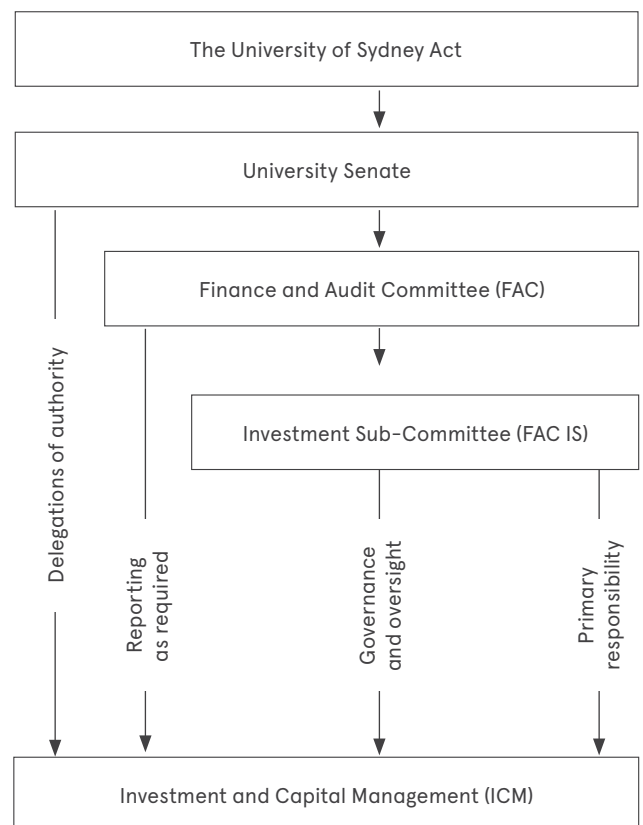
The University of Sydney Act

University Senate

Finance and Audit Committee (FAC)

Investment Sub-Committee (FAC IS)

Delegations of authority

Reporting as required

Governance and oversight

Primary responsibility

Investment and Capital Management (ICM)